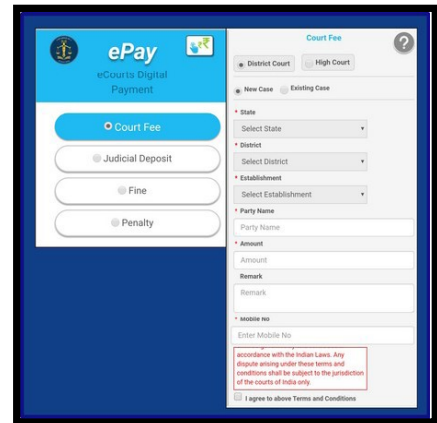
ePay
eCourts Digital Payment

Court Fee
Judicial Deposit
Fine
Penalty

Court Fee
?
District Court
High Court
New Case
Existing Case
* State
Select State
* District
Select District
* Establishment
Select Establishment
* Party Name
Party Name
* Amount
Amount
Remark
Remark
* Mobile No
Enter Mobile No
accordance with the Indian Laws. Any dispute arising under these terms and conditions shall be subject to the jurisdiction of the courts of India only.
I agree to above Terms and Conditions